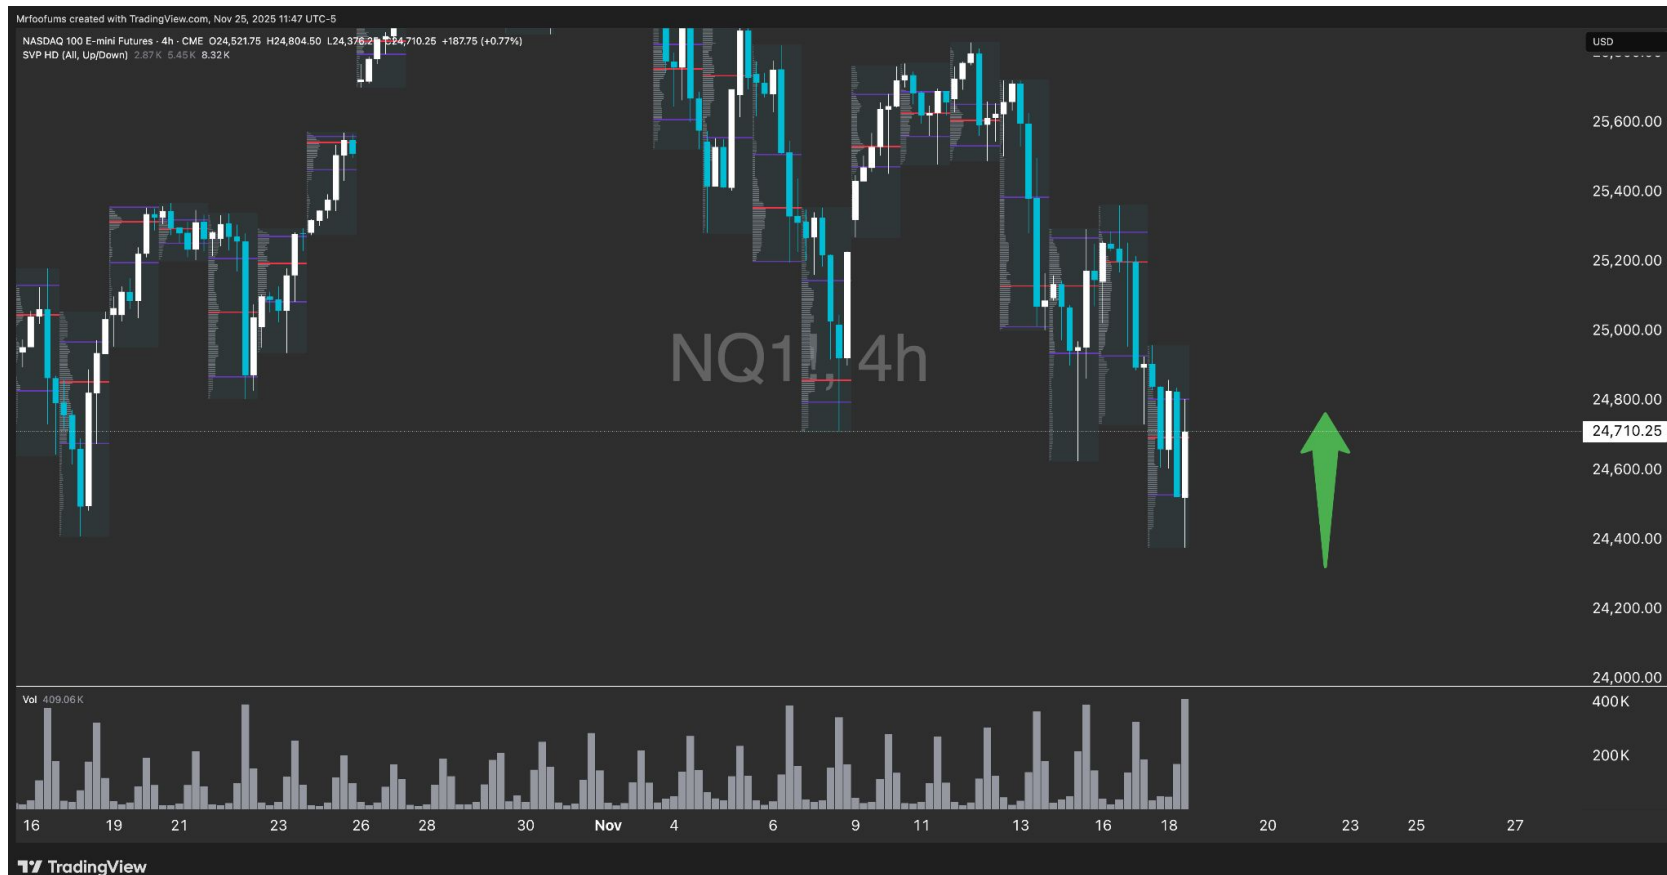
Mrfoofums created with TradingView.com, Nov 25, 2025 11:47 UTC-5

NASDAQ 100 E-mini Futures · 4h · CME O24,521.75 H24,804.50 L24,376.25 C24,710.25 +187.75 (+0.77%)

SVP HD (All, Up/Down) 2.87K 5.45K 8.32K

USD

25,600.00

25,400.00

25,200.00

25,000.00

24,800.00

24,710.25

24,600.00

24,400.00

24,200.00

24,000.00

NQ1!, 4h

Vol 409.06K

400K

200K

16 19 21 23 26 28 30 Nov 4 6 9 11 13 16 18 20 23 25 27

TradingView